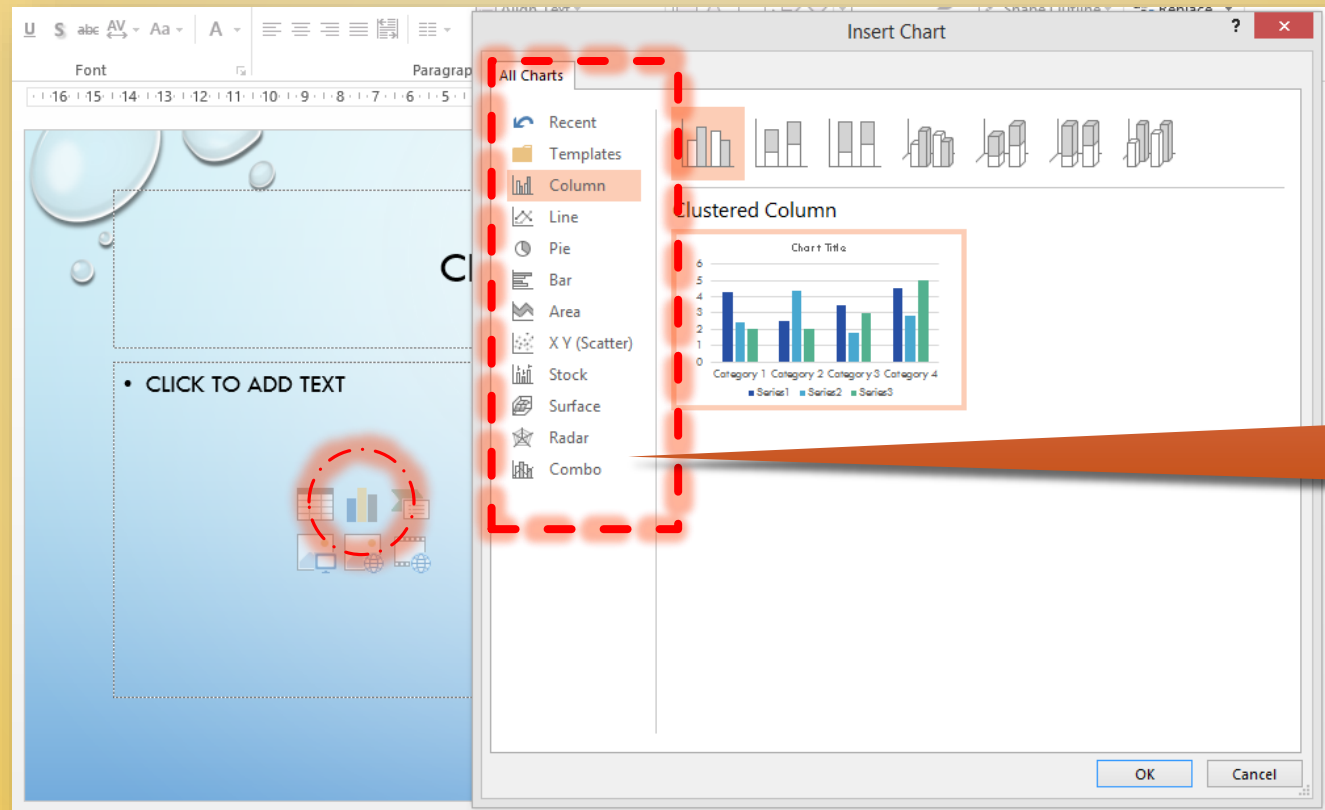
U S abc AV Aa A

Font

Paragrap

16 15 14 13 12 11 10 9 8 7 6 5

Cl

• CLICK TO ADD TEXT

Insert Chart

?

All Charts

Recent
Templates
Column
Line
Pie
Bar
Area
X Y (Scatter)
Stock
Surface
Radar
Combo

Clustered Column

Chart Title

6
5
4
3
2
1
0

Category 1 Category 2 Category 3 Category 4

Series1 Series2 Series3

OK

Cancel